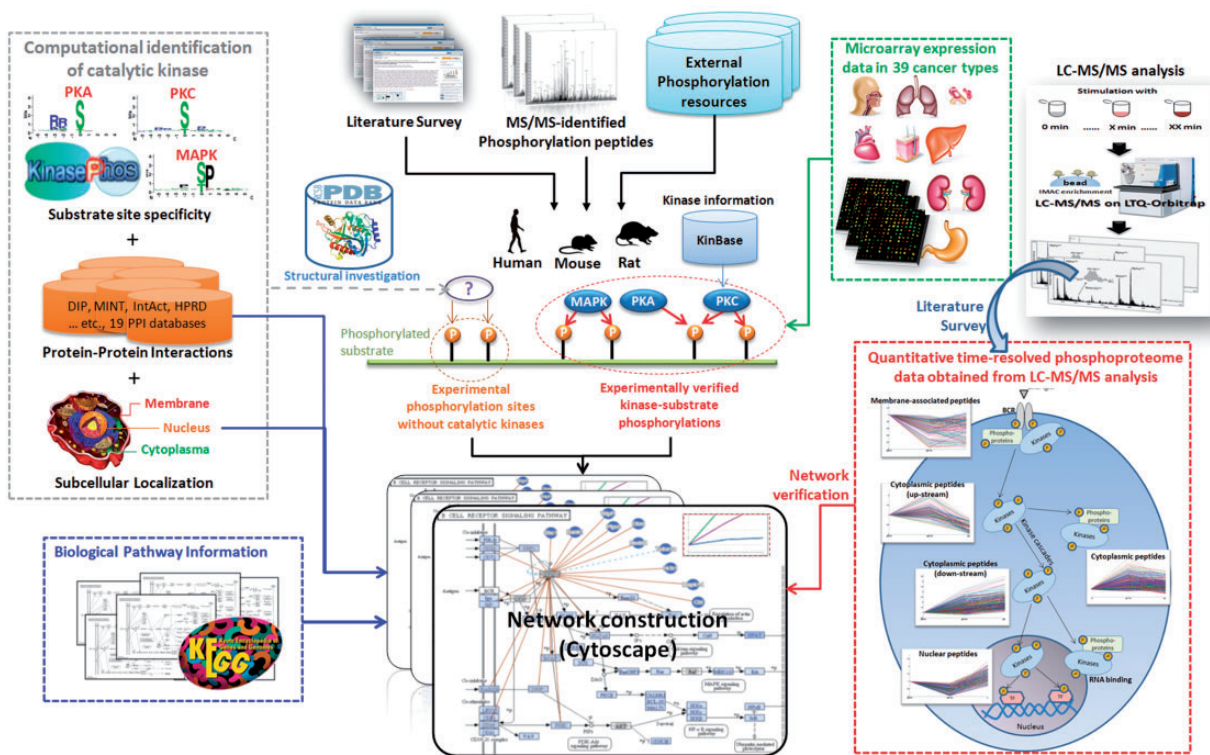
Computational identification of catalytic kinase

PKA

PKC

MAPK

KinasePhos

Substrate site specificity

+

DIP, MINT, IntAct, HPRD ... etc., 19 PPI databases

Protein-Protein Interactions

+

Membrane

Nucleus

Cytoplasma

Subcellular Localization

Literature Survey

MS/MS-identified Phosphorylation peptides

External Phosphorylation resources

PDB

Structural investigation

Human

Mouse

Rat

Kinase information

KinBase

?

MAPK

PKA

PKC

Phosphorylated substrate

Experimental phosphorylation sites without catalytic kinases

Experimentally verified kinase-substrate phosphorylations

Microarray expression data in 39 cancer types

LC-MS/MS analysis

Stimulation with

0 min

X min

XX min

bead

IMAC enrichment

LC-MS/MS on LTQ-Orbitrap

Literature Survey

Quantitative time-resolved phosphoproteome data obtained from LC-MS/MS analysis

Membrane-associated peptides

BCR

Phospho-proteins

Kinases

Cytoplasmic peptides (up-stream)

Kinase cascades

Cytoplasmic peptides

Cytoplasmic peptides (down-stream)

Nuclear peptides

RNA binding

Nucleus

Network verification

B CELL RECEPTOR SIGNALING PATHWAY

Network construction (Cytoscape)

Biological Pathway Information

KEGG